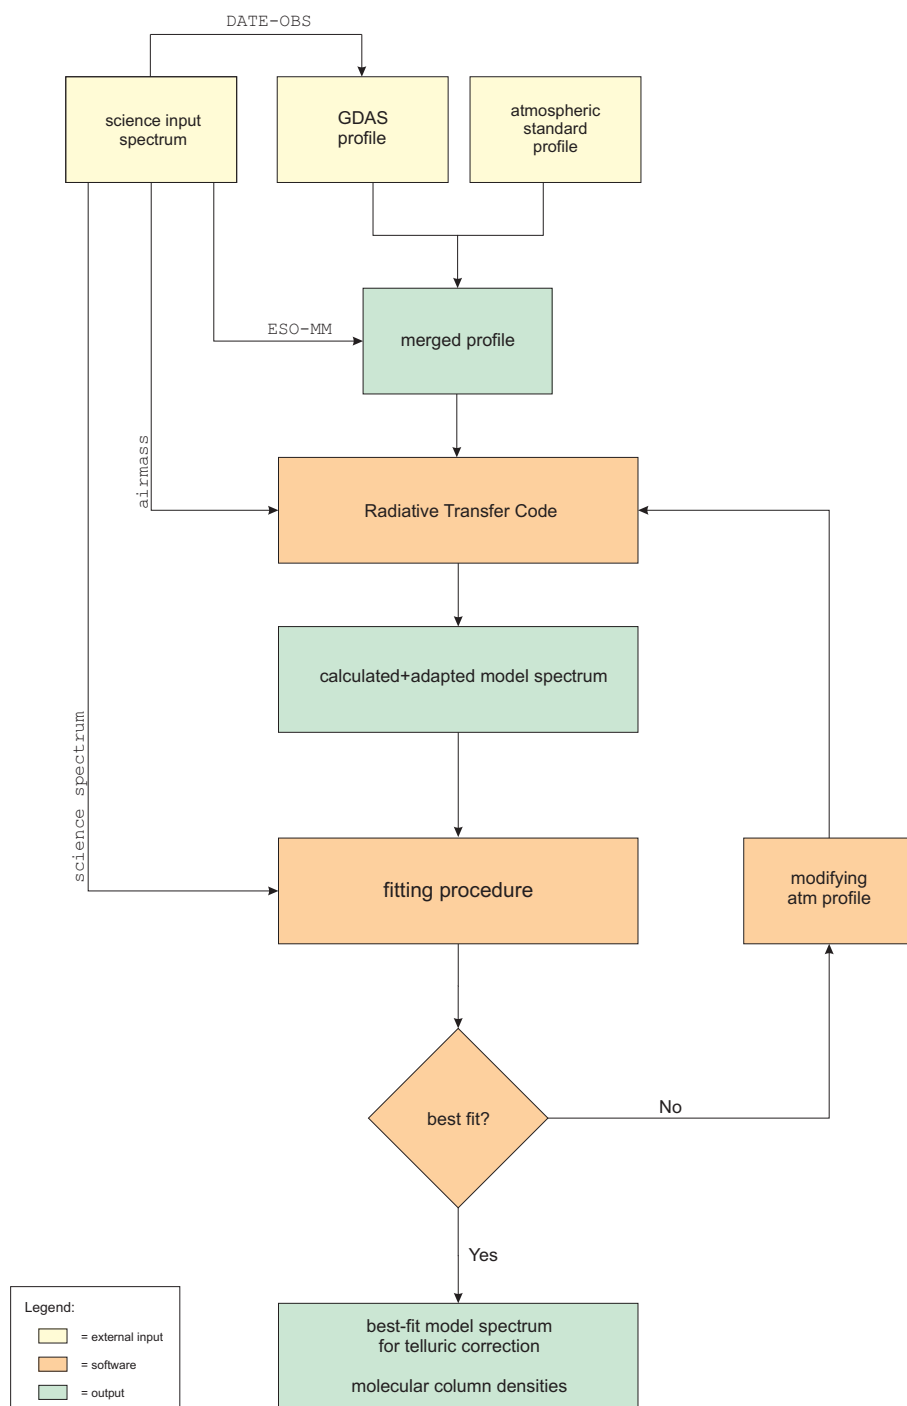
DATE-OBS

science input spectrum

GDAS profile

atmospheric standard profile

ESO-MM

merged profile

airmass

Radiative Transfer Code

calculated+adapted model spectrum

science spectrum

fitting procedure

modifying atm profile

best fit?

No

Yes

best-fit model spectrum for telluric correction

molecular column densities

Legend:
= external input
= software
= output